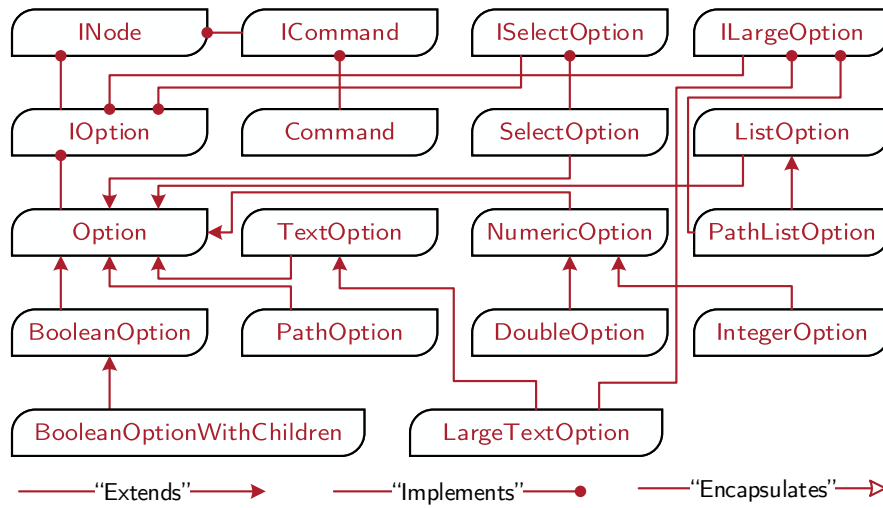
INode
ICommand
ISelectOption
ILargeOption
IOption
Command
SelectOption
ListOption
Option
TextOption
NumericOption
PathListOption
BooleanOption
PathOption
DoubleOption
IntegerOption
BooleanOptionWithChildren
LargeTextOption
“Extends”
“Implements”
“Encapsulates”